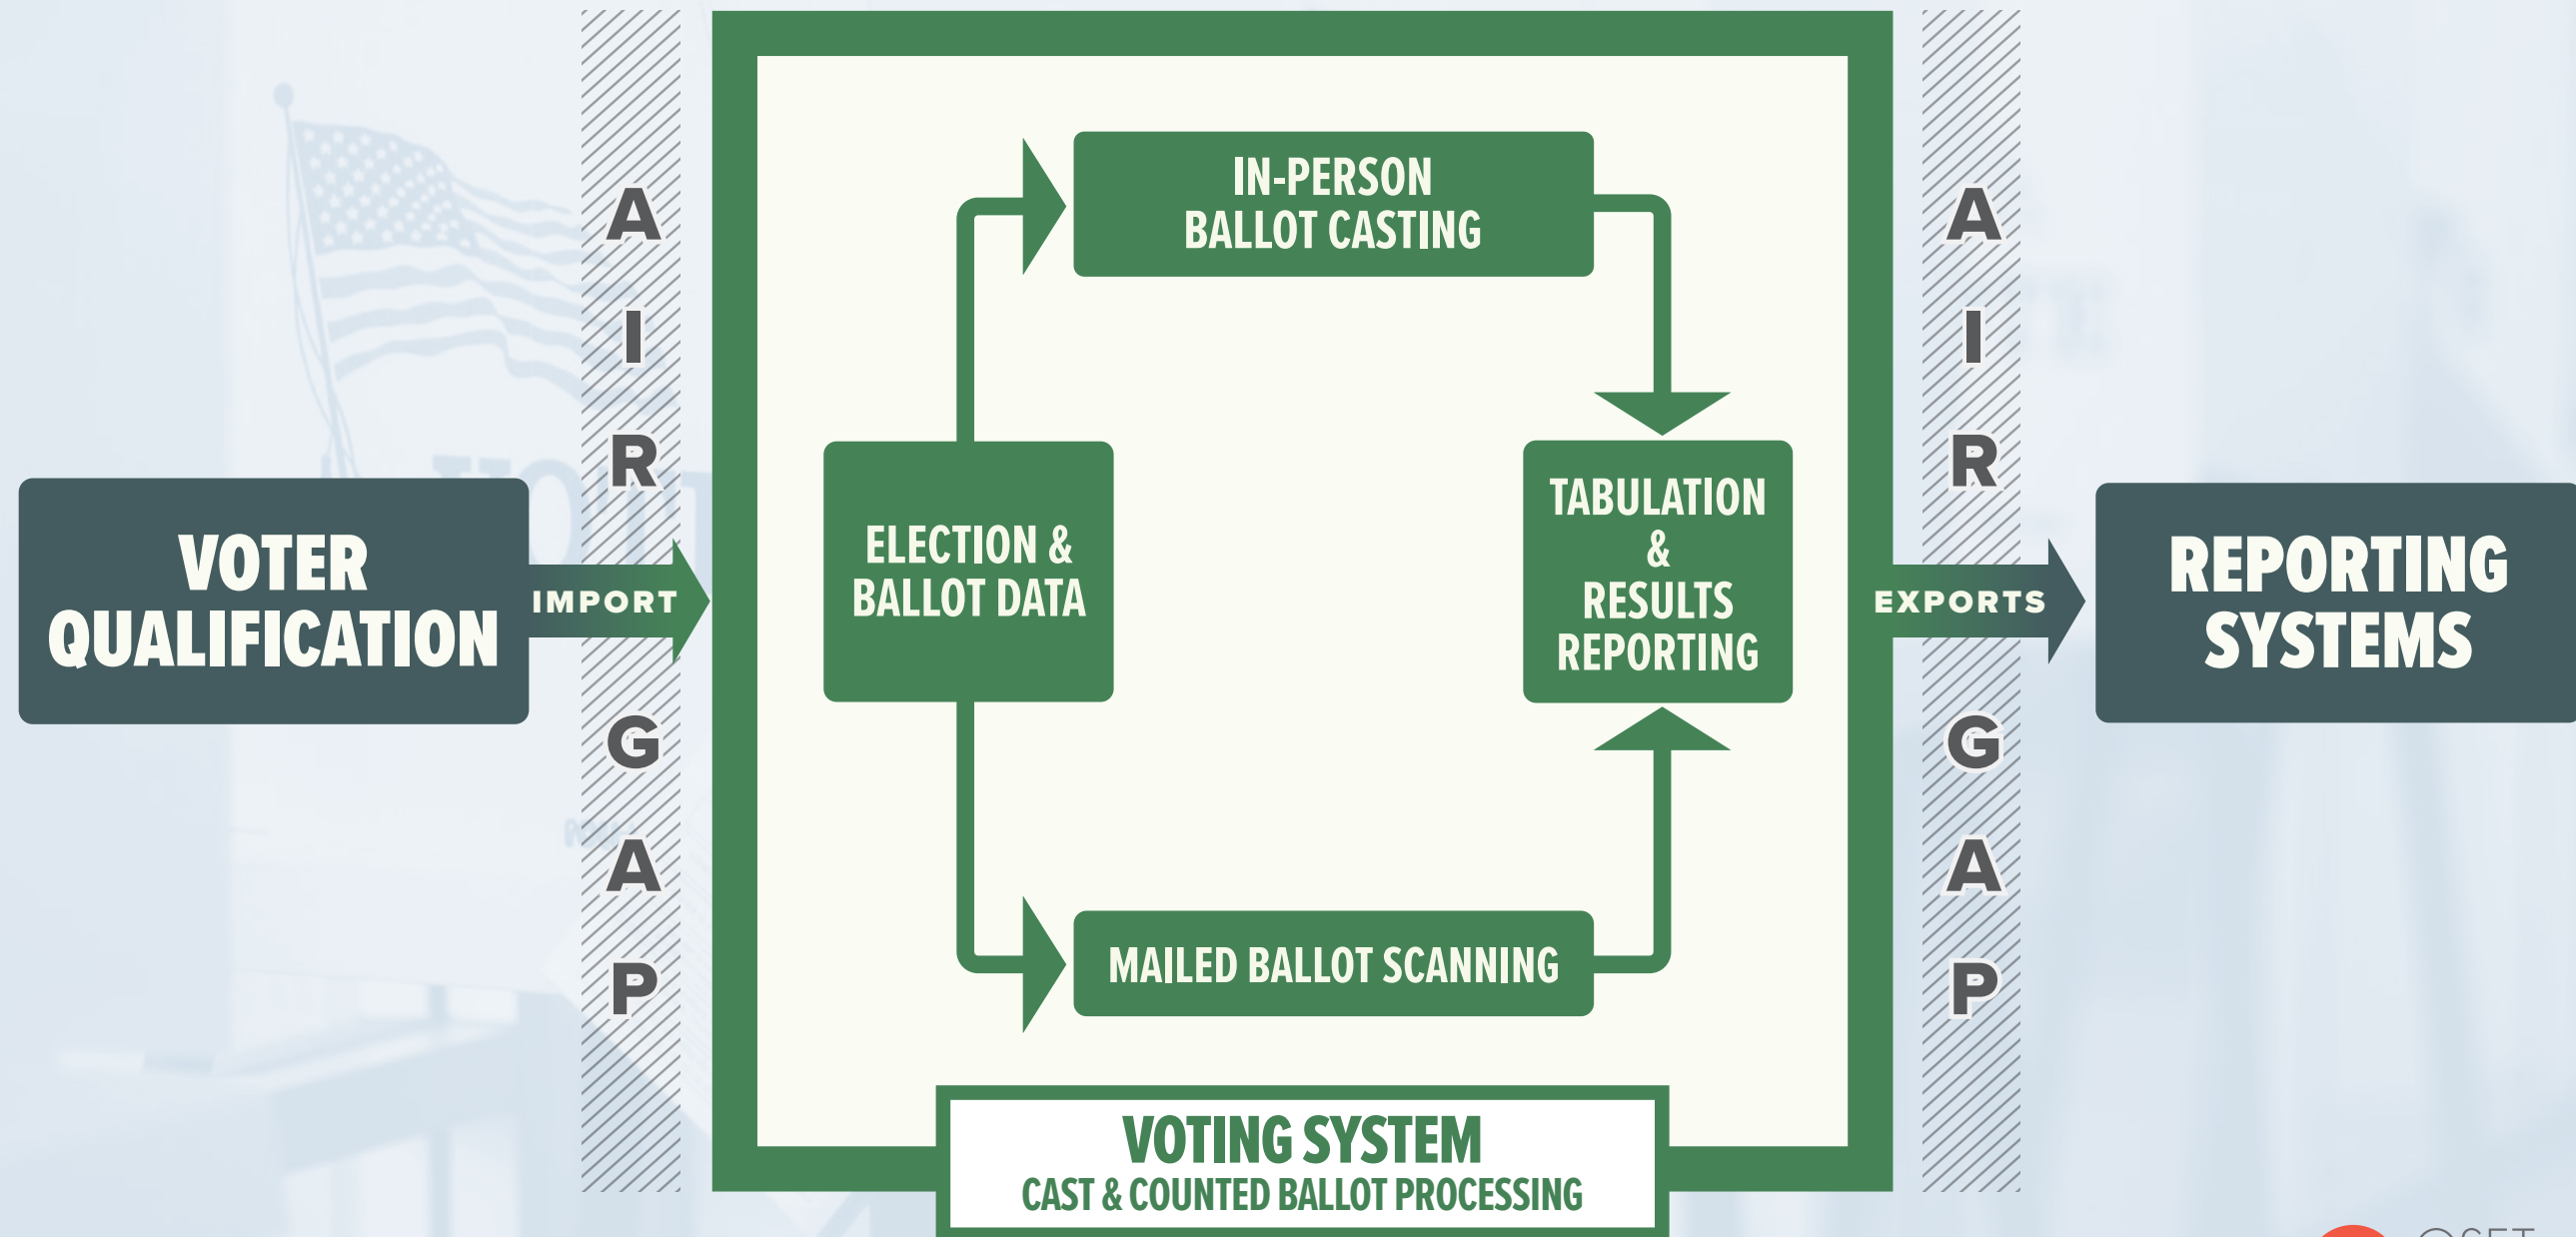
VOTER QUALIFICATION

IMPORT

A
I
R

G
A
P

IN-PERSON BALLOT CASTING

ELECTION & BALLOT DATA

TABULATION & RESULTS REPORTING

MAILED BALLOT SCANNING

VOTING SYSTEM
CAST & COUNTED BALLOT PROCESSING

A
I
R

G
A
P

EXPORTS

REPORTING SYSTEMS

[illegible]